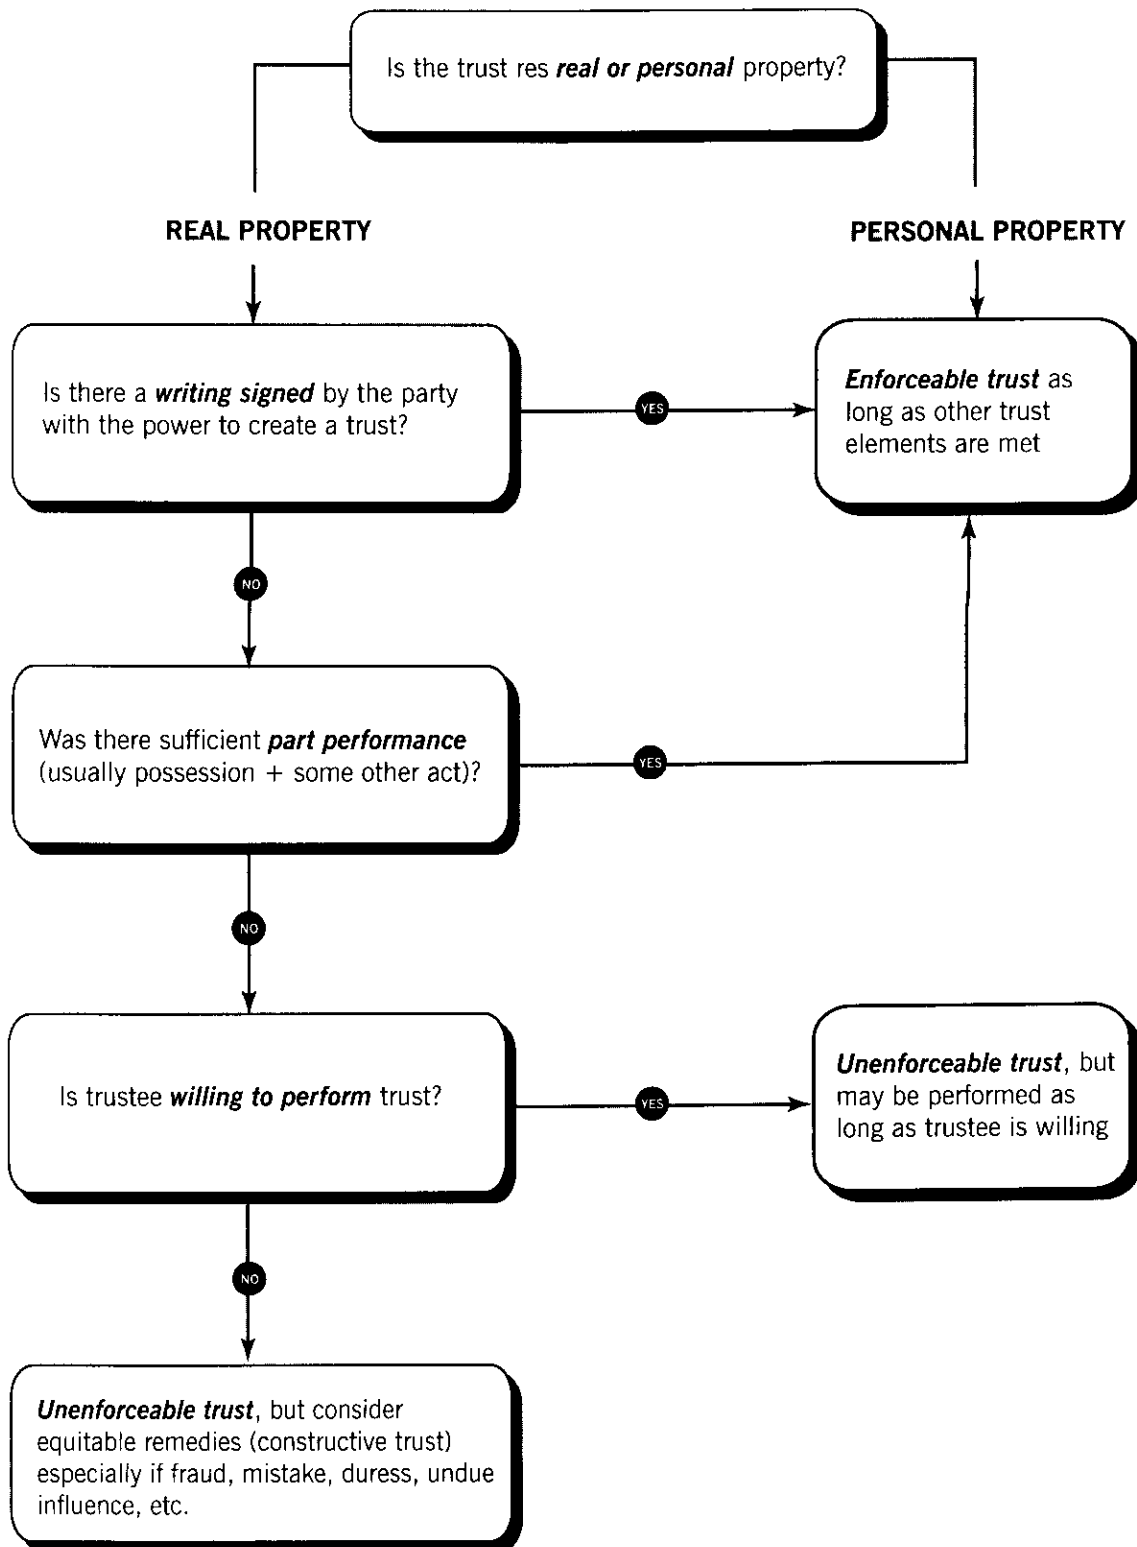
Is the trust res real or personal property?

REAL PROPERTY

PERSONAL PROPERTY

Is there a writing signed by the party with the power to create a trust?

YES

Enforceable trust as long as other trust elements are met

NO

Was there sufficient part performance (usually possession + some other act)?

YES

NO

Is trustee willing to perform trust?

YES

Unenforceable trust, but may be performed as long as trustee is willing

NO

Unenforceable trust, but consider equitable remedies (constructive trust) especially if fraud, mistake, duress, undue influence, etc.